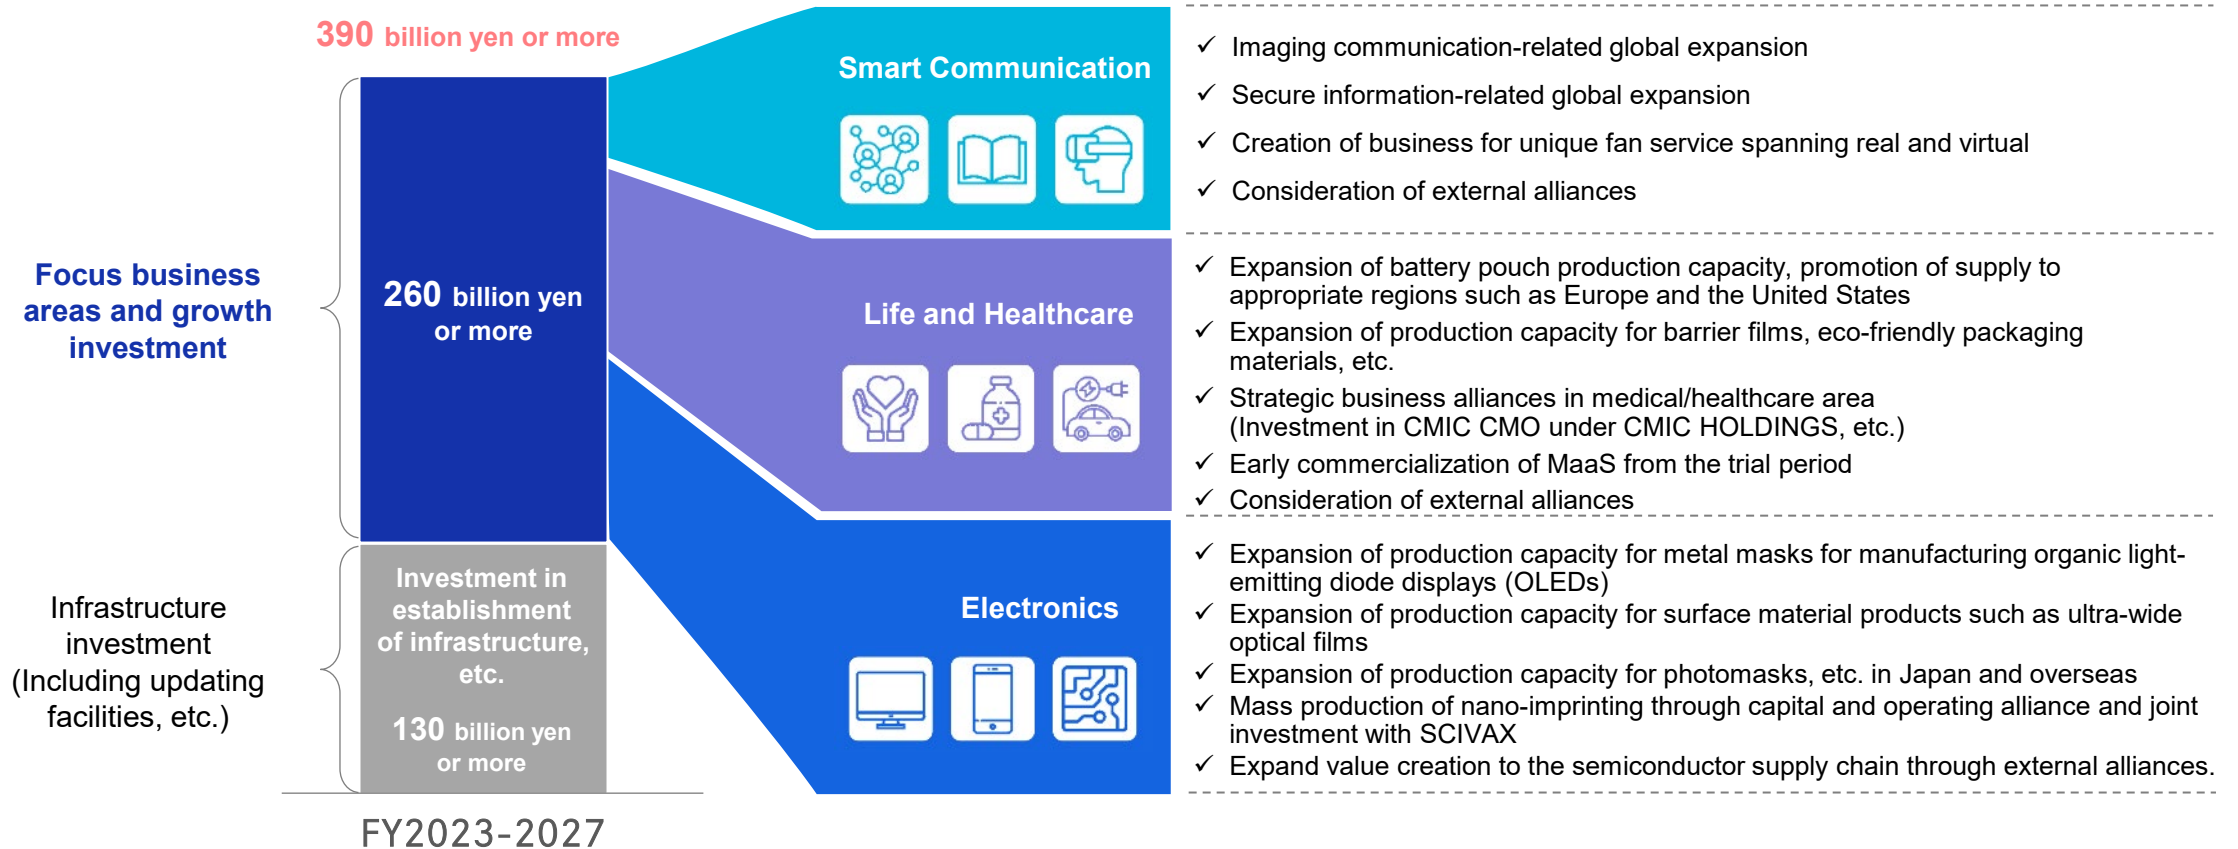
390 billion yen or more

Focus business areas and growth investment

260 billion yen or more

Infrastructure investment (Including updating facilities, etc.)

Investment in establishment of infrastructure, etc.

130 billion yen or more

FY2023-2027

Smart Communication

✓ Imaging communication-related global expansion
✓ Secure information-related global expansion
✓ Creation of business for unique fan service spanning real and virtual
✓ Consideration of external alliances

Life and Healthcare

✓ Expansion of battery pouch production capacity, promotion of supply to appropriate regions such as Europe and the United States
✓ Expansion of production capacity for barrier films, eco-friendly packaging materials, etc.
✓ Strategic business alliances in medical/healthcare area (Investment in CMIC CMO under CMIC HOLDINGS, etc.)
✓ Early commercialization of MaaS from the trial period
✓ Consideration of external alliances

Electronics

✓ Expansion of production capacity for metal masks for manufacturing organic light-emitting diode displays (OLEDs)
✓ Expansion of production capacity for surface material products such as ultra-wide optical films
✓ Expansion of production capacity for photomasks, etc. in Japan and overseas
✓ Mass production of nano-imprinting through capital and operating alliance and joint investment with SCIVAX
✓ Expand value creation to the semiconductor supply chain through external alliances.